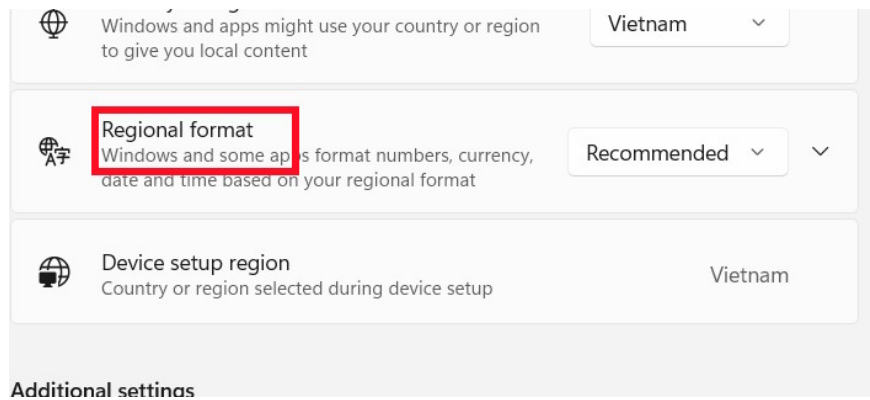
Windows and apps might use your country or region to give you local content

Vietnam

Regional format
Windows and some apps format numbers, currency, date and time based on your regional format

Recommended

Device setup region
Country or region selected during device setup

Vietnam

Additional settings